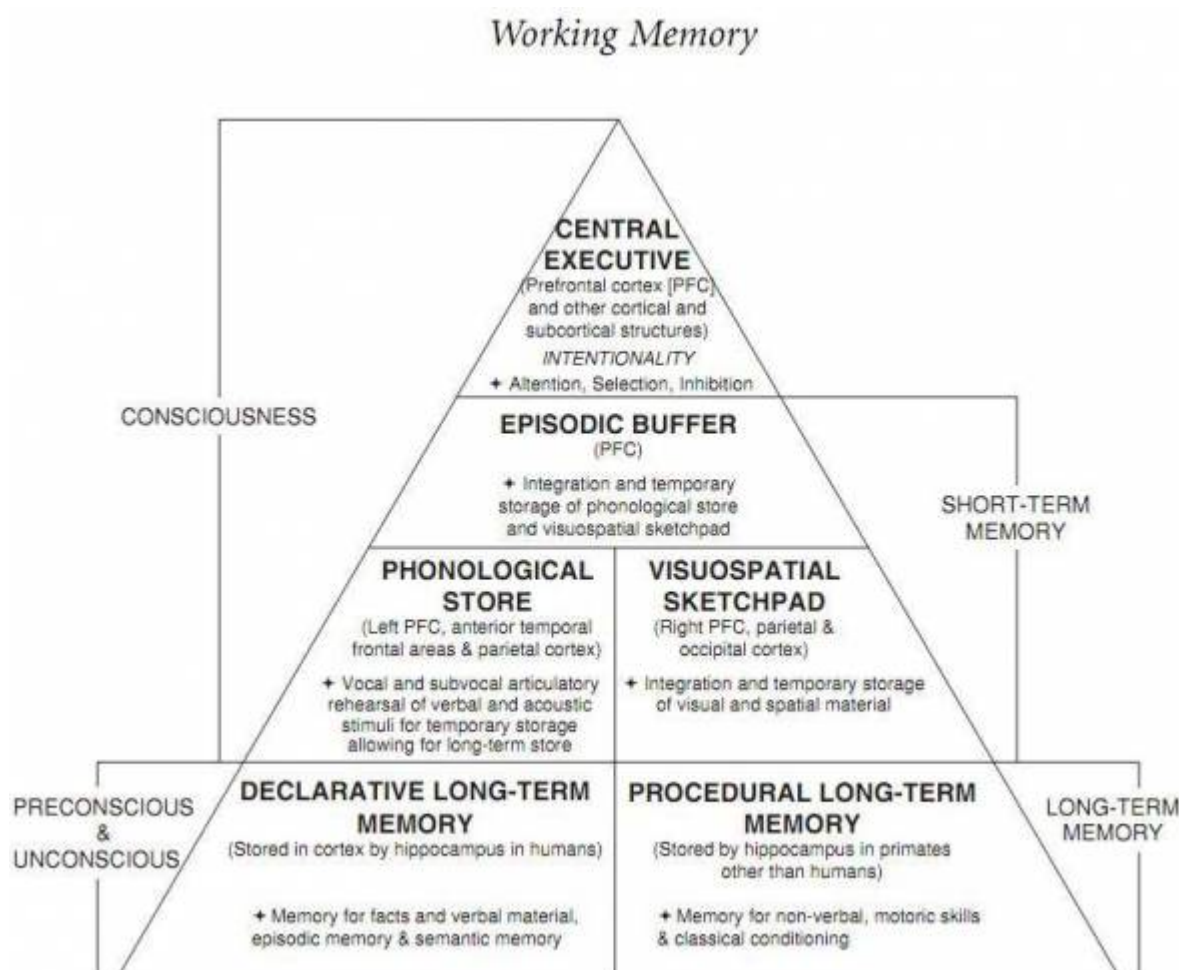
Working Memory

CENTRAL EXECUTIVE
(Prefrontal cortex [PFC] and other cortical and subcortical structures)
INTENTIONALITY
✦ Attention, Selection, Inhibition

CONSCIOUSNESS

EPISODIC BUFFER
(PFC)
✦ Integration and temporary storage of phonological store and visuospatial sketchpad

SHORT-TERM MEMORY

PHONOLOGICAL STORE
(Left PFC, anterior temporal frontal areas & parietal cortex)
✦ Vocal and subvocal articulatory rehearsal of verbal and acoustic stimuli for temporary storage allowing for long-term store

VISUOSPATIAL SKETCHPAD
(Right PFC, parietal & occipital cortex)
✦ Integration and temporary storage of visual and spatial material

PRECONSCIOUS & UNCONSCIOUS

DECLARATIVE LONG-TERM MEMORY
(Stored in cortex by hippocampus in humans)
✦ Memory for facts and verbal material, episodic memory & semantic memory

PROCEDURAL LONG-TERM MEMORY
(Stored by hippocampus in primates other than humans)
✦ Memory for non-verbal, motoric skills & classical conditioning

LONG-TERM MEMORY